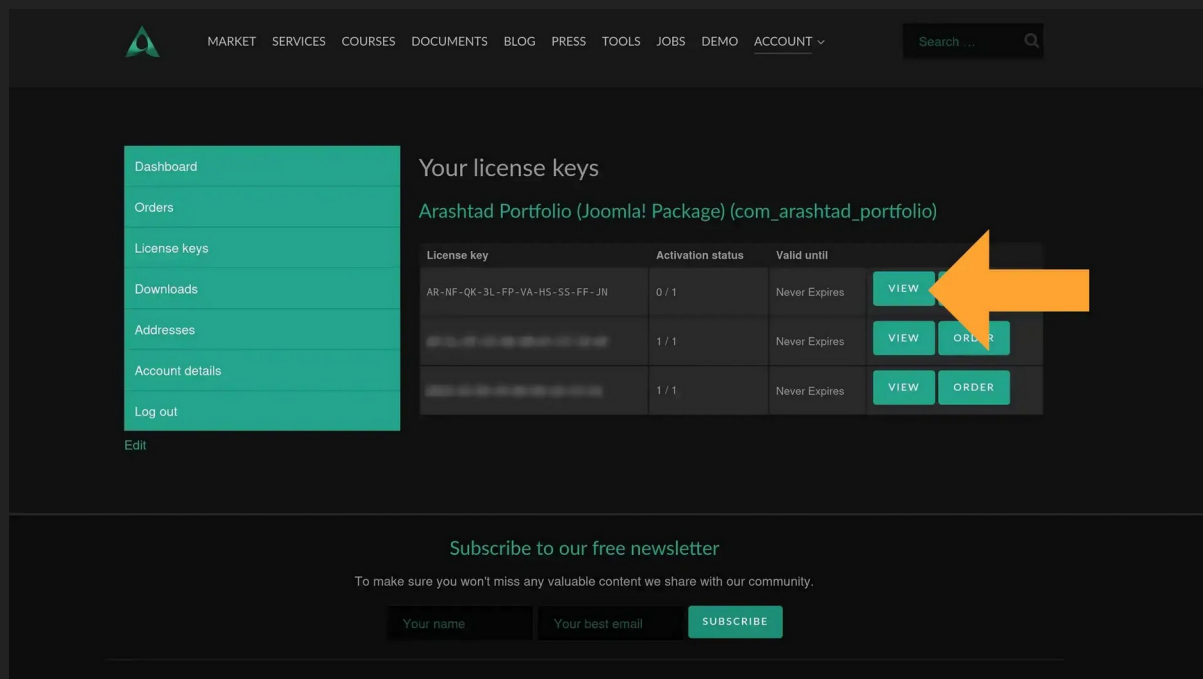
MARKET SERVICES COURSES DOCUMENTS BLOG PRESS TOOLS JOBS DEMO ACCOUNT

Search ...

Dashboard
Orders
License keys
Downloads
Addresses
Account details
Log out

Edit

Your license keys

Arashtad Portfolio (Joomla! Package) (com_arashtad_portfolio)

| License key | Activation status | Valid until | |
|---|---|---|---|
| AR-NF-QK-3L-FP-VA-HS-SS-FF-JN | 0 / 1 | Never Expires | VIEW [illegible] |
| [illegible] | 1 / 1 | Never Expires | VIEW ORDER |
| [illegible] | 1 / 1 | Never Expires | VIEW ORDER |

Subscribe to our free newsletter

To make sure you won't miss any valuable content we share with our community.

Your name
Your best email
SUBSCRIBE